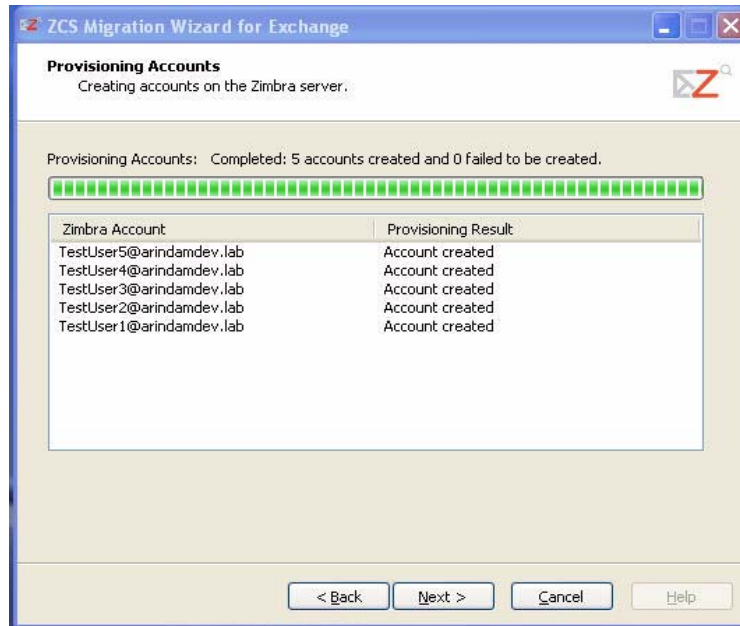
ZCS Migration Wizard for Exchange

Provisioning Accounts
Creating accounts on the Zimbra server.

Provisioning Accounts: Completed: 5 accounts created and 0 failed to be created.

| Zimbra Account | Provisioning Result |
|---|---|
| TestUser5@arindamdev.lab | Account created |
| TestUser4@arindamdev.lab | Account created |
| TestUser3@arindamdev.lab | Account created |
| TestUser2@arindamdev.lab | Account created |
| TestUser1@arindamdev.lab | Account created |

< Back Next > Cancel Help